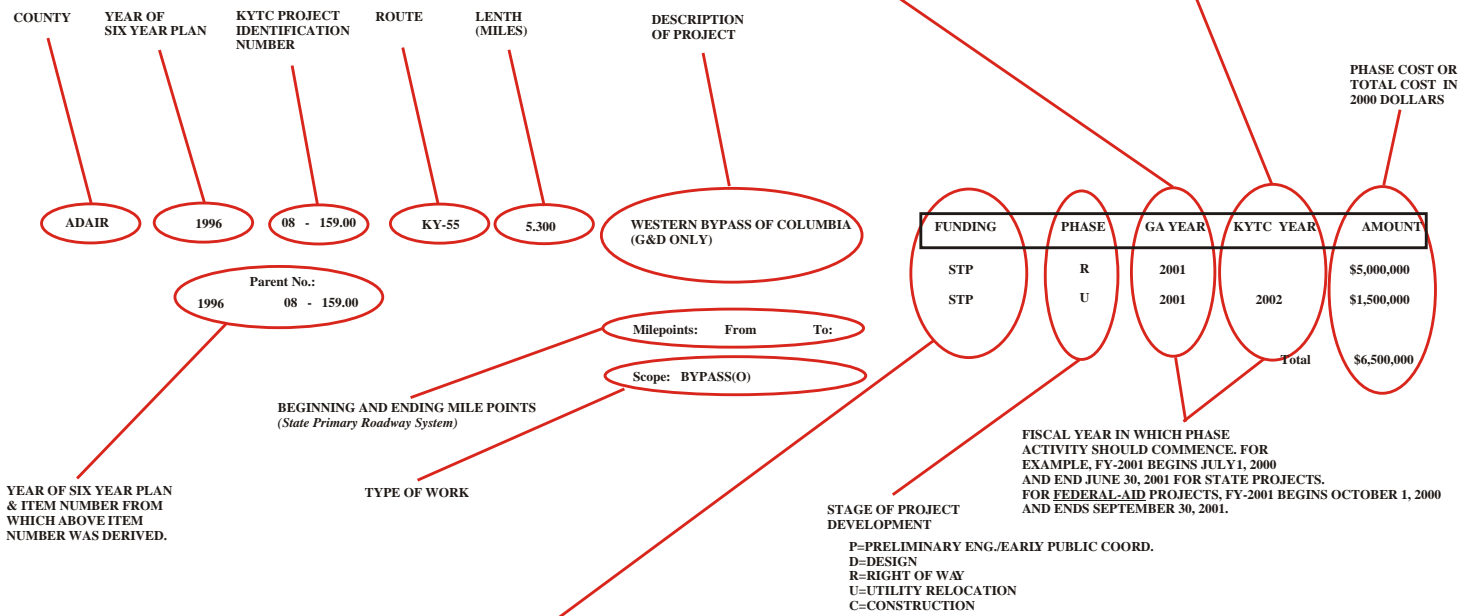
COUNTY

YEAR OF SIX YEAR PLAN

KYTC PROJECT IDENTIFICATION NUMBER

ROUTE

LENTH (MILES)

DESCRIPTION OF PROJECT

PHASE COST OR TOTAL COST IN 2000 DOLLARS

ADAIR

1996

08 - 159.00

KY-55

5.300

WESTERN BYPASS OF COLUMBIA (G&D ONLY)

| FUNDING | PHASE | GA YEAR | KYTC YEAR | AMOUNT |
|---|---|---|---|---|
| STP | R | 2001 | | \$5,000,000 |
| STP | U | 2001 | 2002 | \$1,500,000 |
| | | | Total | \$6,500,000 |

Parent No.:
1996 08 - 159.00

Milepoints: From To:

Scope: BYPASS(O)

BEGINNING AND ENDING MILE POINTS
(State Primary Roadway System)

TYPE OF WORK

YEAR OF SIX YEAR PLAN & ITEM NUMBER FROM WHICH ABOVE ITEM NUMBER WAS DERIVED.

FISCAL YEAR IN WHICH PHASE ACTIVITY SHOULD COMMENCE. FOR EXAMPLE, FY-2001 BEGINS JULY1, 2000 AND END JUNE 30, 2001 FOR STATE PROJECTS. FOR FEDERAL-AID PROJECTS, FY-2001 BEGINS OCTOBER 1, 2000 AND ENDS SEPTEMBER 30, 2001.

STAGE OF PROJECT DEVELOPMENT

P=PRELIMINARY ENG./EARLY PUBLIC COORD.
D=DESIGN
R=RIGHT OF WAY
U=UTILITY RELOCATION
C=CONSTRUCTION